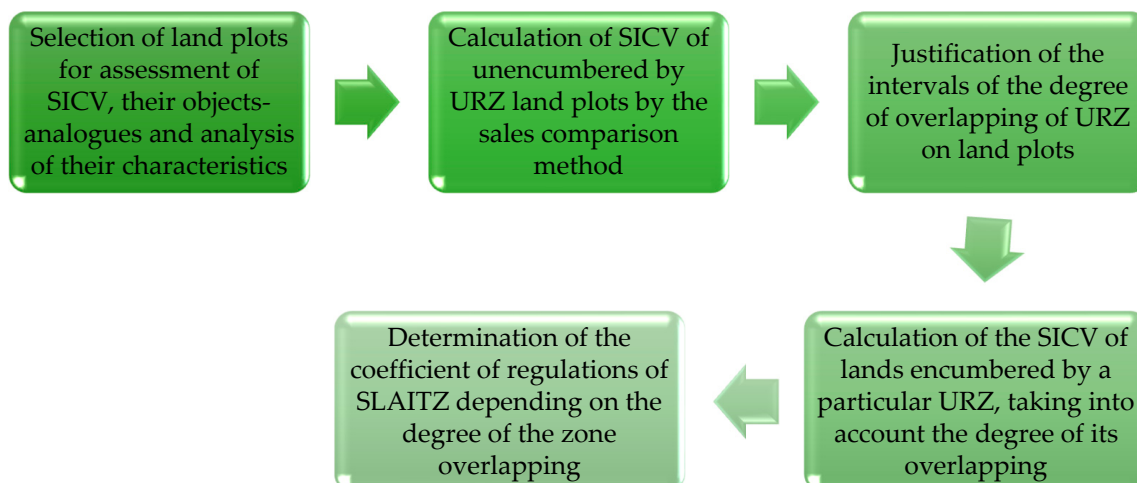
Selection of land plots for assessment of SICV, their objects-analogues and analysis of their characteristics

Calculation of SICV of unencumbered by URZ land plots by the sales comparison method

Justification of the intervals of the degree of overlapping of URZ on land plots

Calculation of the SICV of lands encumbered by a particular URZ, taking into account the degree of its overlapping

Determination of the coefficient of regulations of SLAITZ depending on the degree of the zone overlapping